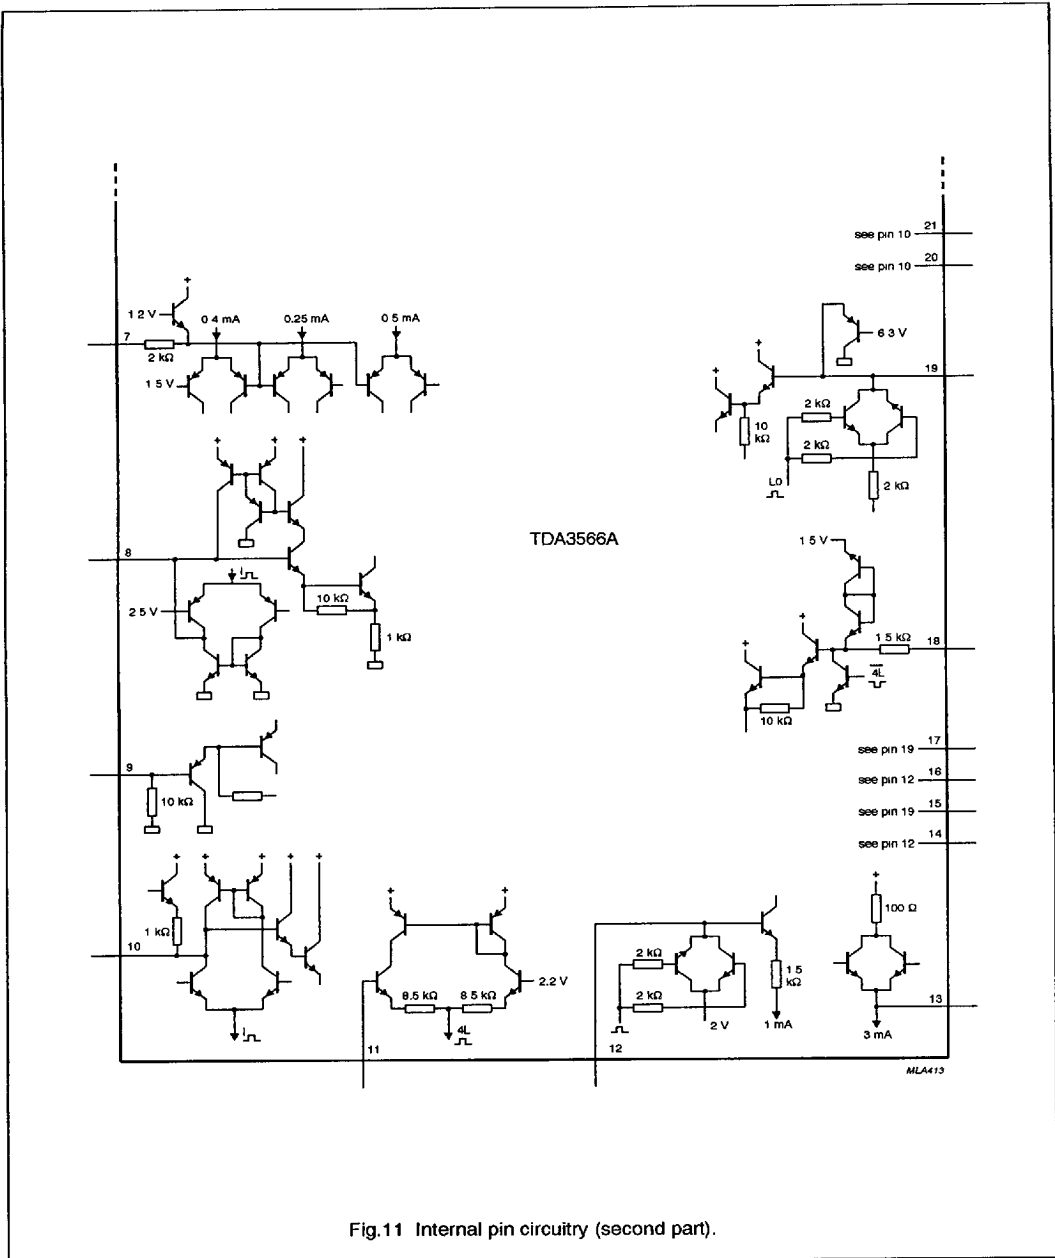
see pin 10 21
see pin 10 20
1 2 V
0 4 mA
0.25 mA
0 5 mA
7
2 kΩ
1 5 V
6 3 V
19
10 kΩ
2 kΩ
2 kΩ
2 kΩ
L0
TDA3566A
8
I
2 5 V
10 kΩ
1 kΩ
1 5 V
1 5 kΩ
18
4L
10 kΩ
9
10 kΩ
see pin 19 17
see pin 12 16
see pin 19 15
see pin 12 14
1 kΩ
10
I
8.5 kΩ
8 5 kΩ
2.2 V
4L
11
2 kΩ
2 kΩ
1 5 kΩ
2 V
1 mA
12
100 Ω
13
3 mA
MLA413

Fig.11 Internal pin circuitry (second part).